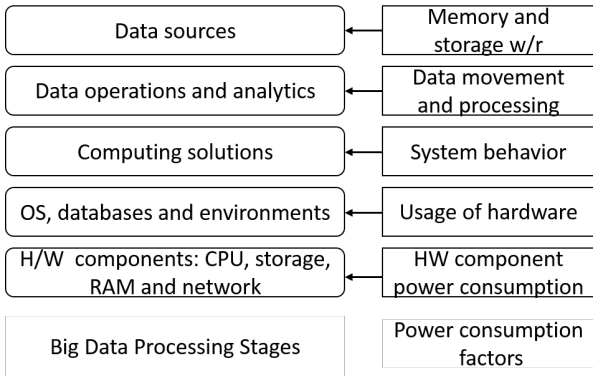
Data sources

Memory and storage w/r

Data operations and analytics

Data movement and processing

Computing solutions

System behavior

OS, databases and environments

Usage of hardware

H/W components: CPU, storage, RAM and network

HW component power consumption

Big Data Processing Stages

Power consumption factors